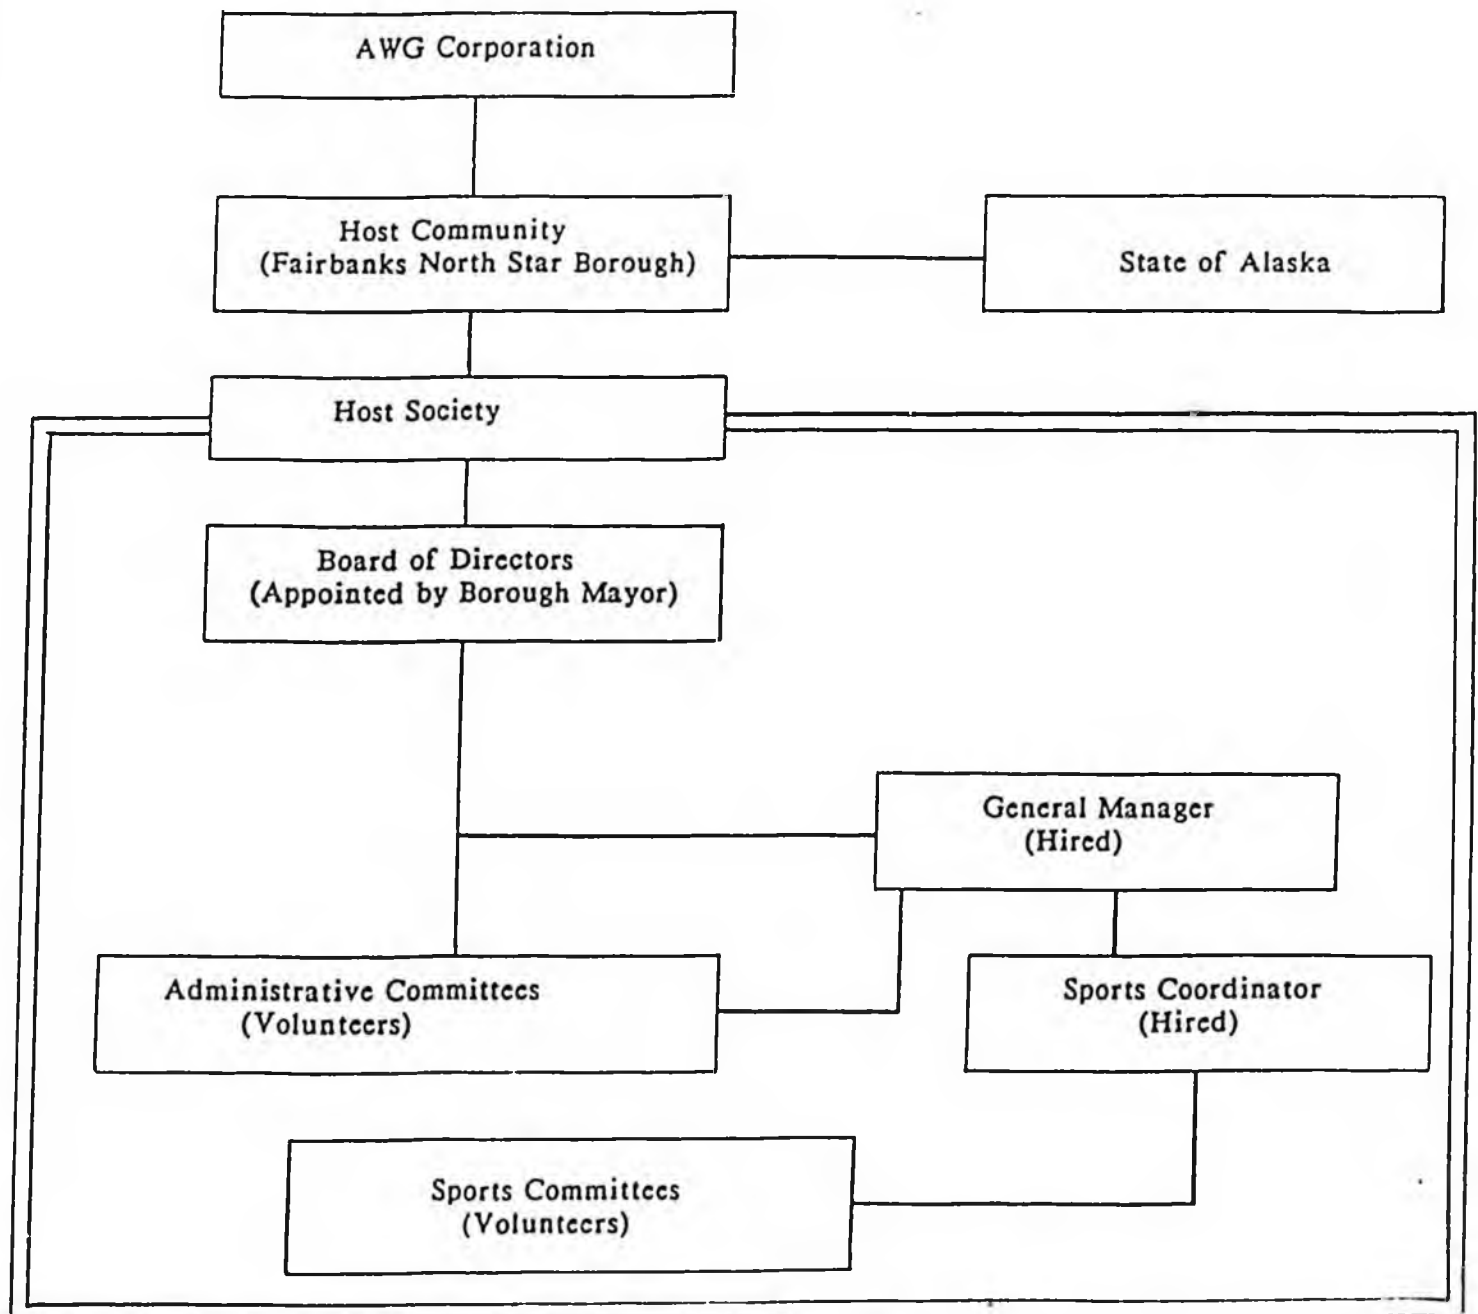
AWG Corporation

Host Community
(Fairbanks North Star Borough)

State of Alaska

Host Society

Board of Directors
(Appointed by Borough Mayor)

General Manager
(Hired)

Administrative Committees
(Volunteers)

Sports Coordinator
(Hired)

Sports Committees
(Volunteers)